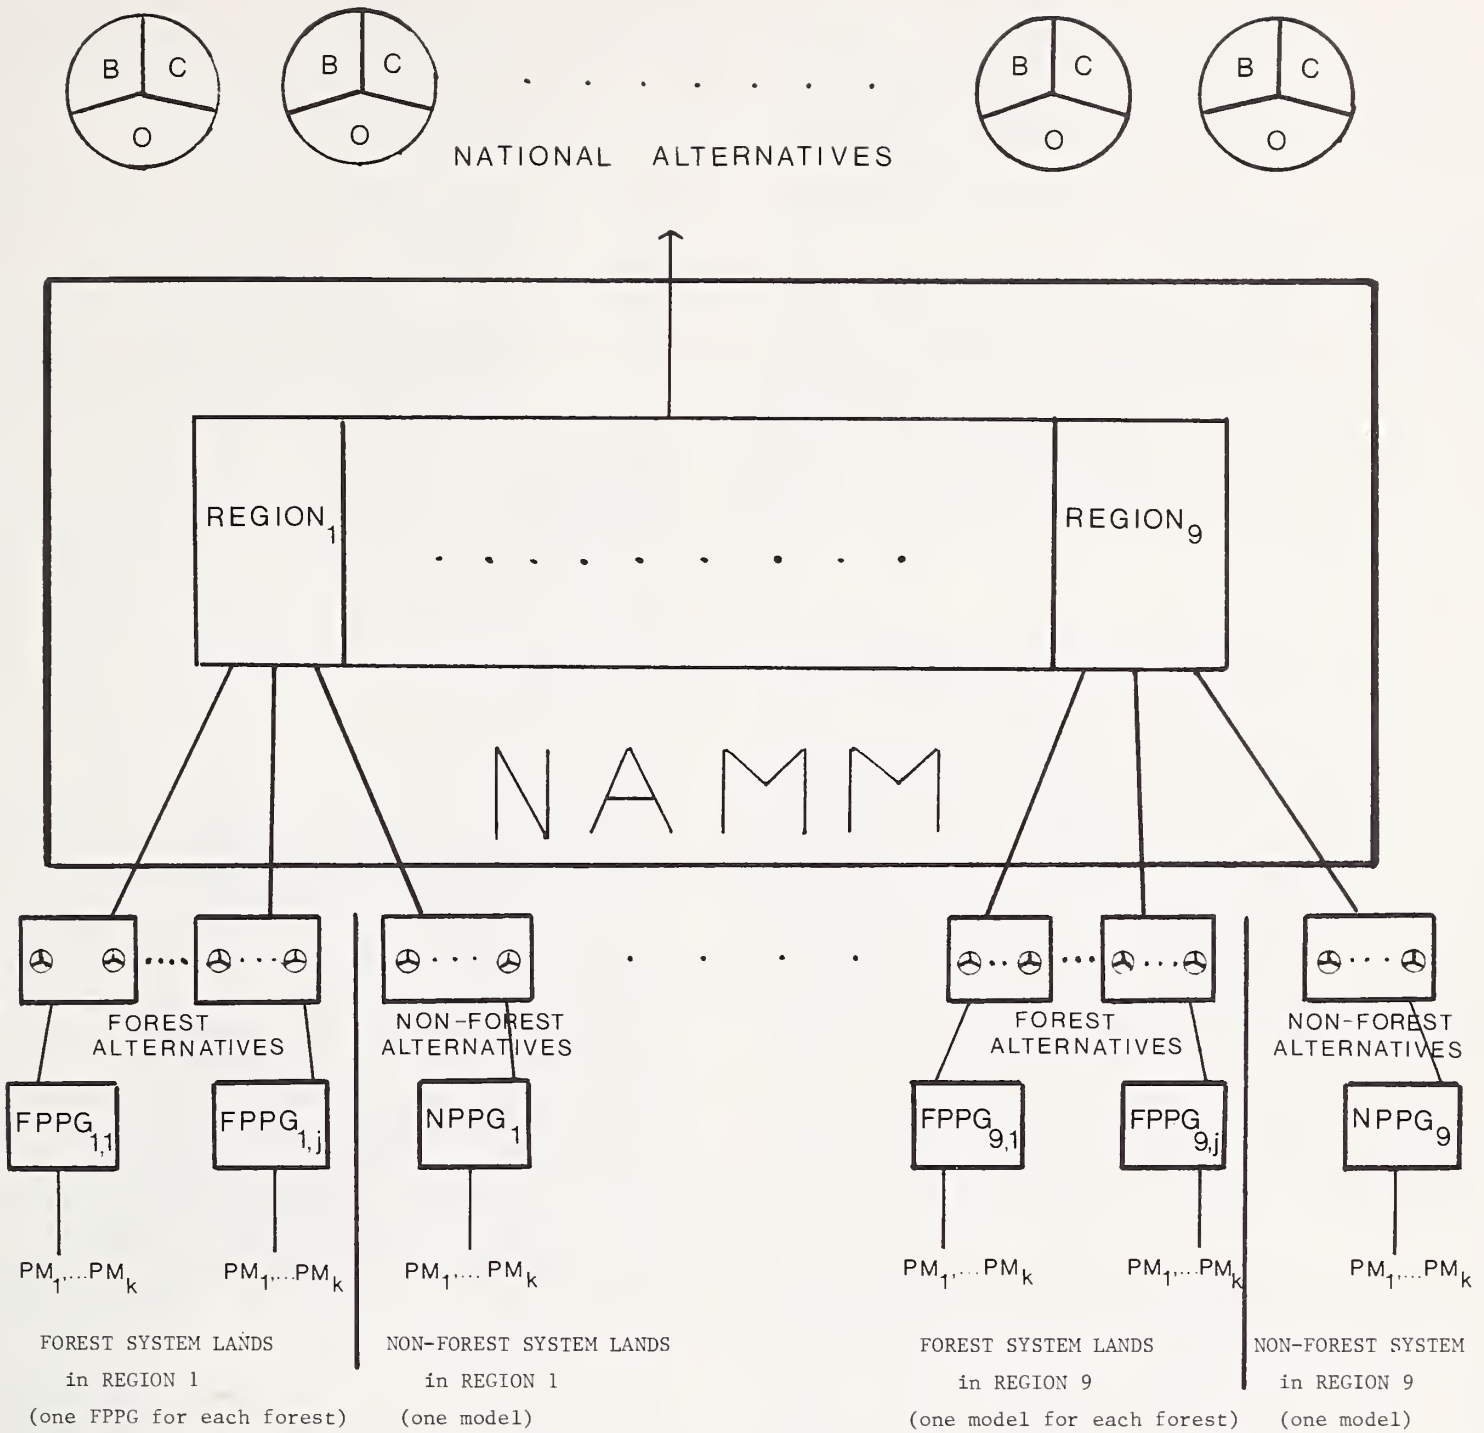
B C O

B C O

. . . . . . .

B C O

B C O

NATIONAL ALTERNATIVES

$\text{REGION}_1$

. . . . . . . . . .

$\text{REGION}_9$

NAMM

. . . .

FOREST ALTERNATIVES

NON-FOREST ALTERNATIVES

FOREST ALTERNATIVES

NON-FOREST ALTERNATIVES

$\text{FPPG}_{1,1}$

$\text{FPPG}_{1,j}$

$\text{NPPG}_1$

$\text{FPPG}_{9,1}$

$\text{FPPG}_{9,j}$

$\text{NPPG}_9$

$\text{PM}_1,\ldots\text{PM}_k$

$\text{PM}_1,\ldots\text{PM}_k$

$\text{PM}_1,\ldots\text{PM}_k$

$\text{PM}_1,\ldots\text{PM}_k$

$\text{PM}_1,\ldots\text{PM}_k$

$\text{PM}_1,\ldots\text{PM}_k$

FOREST SYSTEM LANDS in REGION 1 (one FPPG for each forest)

NON-FOREST SYSTEM LANDS in REGION 1 (one model)

FOREST SYSTEM LANDS in REGION 9 (one model for each forest)

NON-FOREST SYSTEM in REGION 9 (one model)